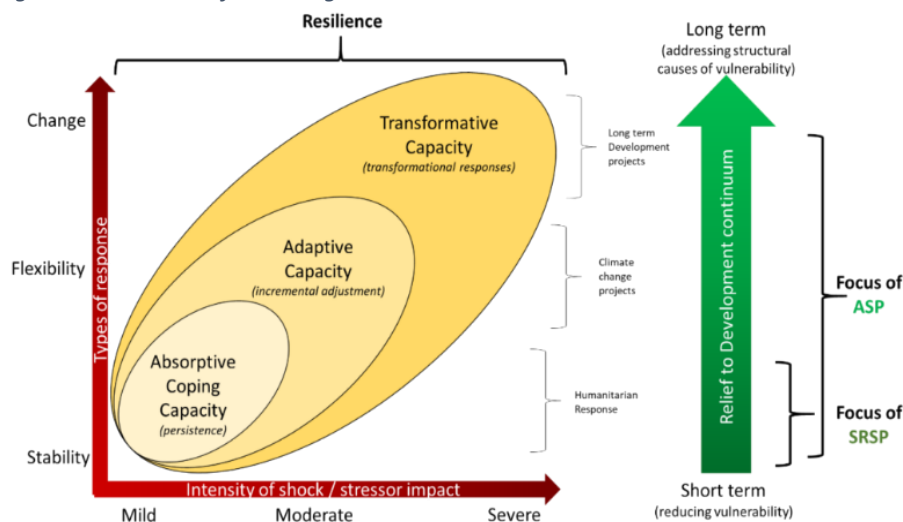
Resilience

Change

Flexibility

Stability

Types of response

Transformative Capacity
(transformational responses)

Adaptive Capacity
(incremental adjustment)

Absorptive Coping Capacity
(persistence)

Intensity of shock / stressor impact

Mild

Moderate

Severe

Long term Development projects

Climate change projects

Humanitarian Response

Long term
(addressing structural causes of vulnerability)

Relief to Development continuum

Short term
(reducing vulnerability)

Focus of ASP

Focus of SRSP